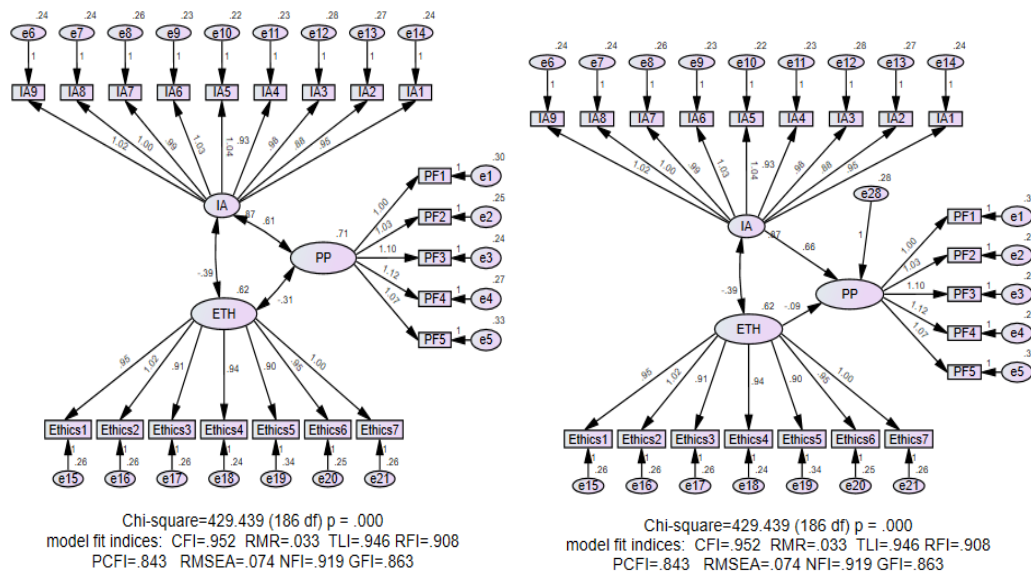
.24 e6 1 IA9
.24 e7 1 IA8
.26 e8 1 IA7
.23 e9 1 IA6
.22 e10 1 IA5
.23 e11 1 IA4
.28 e12 1 IA3
.27 e13 1 IA2
.24 e14 1 IA1

1.02 1.00 .99 1.03 1.04 .93 .98 .88 .95

IA .87 .61
.71 PP
.30 PF1 1 e1
.25 PF2 1 e2
.24 PF3 1 e3
.27 PF4 1 e4
.33 PF5 1 e5
1.00 1.03 1.10 1.12 1.07

-.39 .62 ETH -.31

.95 1.02 .91 .94 .90 .95 1.00

Ethics1 Ethics2 Ethics3 Ethics4 Ethics5 Ethics6 Ethics7
1 .26 e15
1 .26 e16
1 .26 e17
1 .24 e18
1 .34 e19
1 .25 e20
1 .26 e21

Chi-square=429.439 (186 df) p = .000
model fit indices: CFI=.952 RMR=.033 TLI=.946 RFI=.908
PCFI=.843 RMSEA=.074 NFI=.919 GFI=.863

.24 e6 1 IA9
.24 e7 1 IA8
.26 e8 1 IA7
.23 e9 1 IA6
.22 e10 1 IA5
.23 e11 1 IA4
.28 e12 1 IA3
.27 e13 1 IA2
.24 e14 1 IA1

1.02 1.00 .99 1.03 1.04 .93 .98 .88 .95

IA .87 .66
.28 e28 1
PP
PF1 1 e1
PF2 1 e2
PF3 1 e3
PF4 1 e4
PF5 1 e5
1.00 1.03 1.10 1.12 1.07

-.39 .62 ETH -.09

.95 1.02 .91 .94 .90 .95 1.00

Ethics1 Ethics2 Ethics3 Ethics4 Ethics5 Ethics6 Ethics7
1 .26 e15
1 .26 e16
1 .26 e17
1 .24 e18
1 .34 e19
1 .25 e20
1 .26 e21

Chi-square=429.439 (186 df) p = .000
model fit indices: CFI=.952 RMR=.033 TLI=.946 RFI=.908
PCFI=.843 RMSEA=.074 NFI=.919 GFI=.863